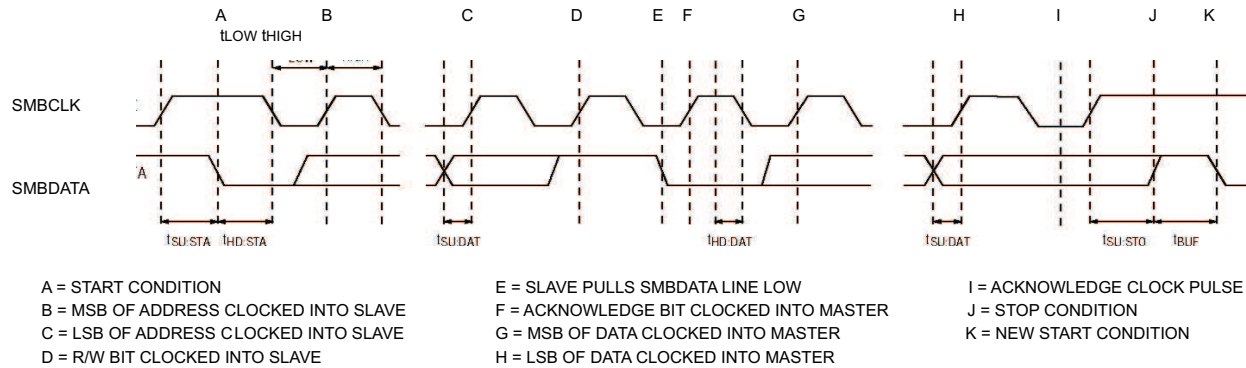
A B C D E F G H I J K

tLOW tHIGH

SMBCLK

SMBDATA

$t_{SU:STA}$ $t_{HD:STA}$ $t_{SU:DAT}$ $t_{HD:DAT}$ $t_{SU:DAT}$ $t_{SU:STO}$ $t_{BUF}$

A = START CONDITION
B = MSB OF ADDRESS CLOCKED INTO SLAVE
C = LSB OF ADDRESS CLOCKED INTO SLAVE
D = R/W BIT CLOCKED INTO SLAVE

E = SLAVE PULLS SMBDATA LINE LOW
F = ACKNOWLEDGE BIT CLOCKED INTO MASTER
G = MSB OF DATA CLOCKED INTO MASTER
H = LSB OF DATA CLOCKED INTO MASTER

I = ACKNOWLEDGE CLOCK PULSE
J = STOP CONDITION
K = NEW START CONDITION